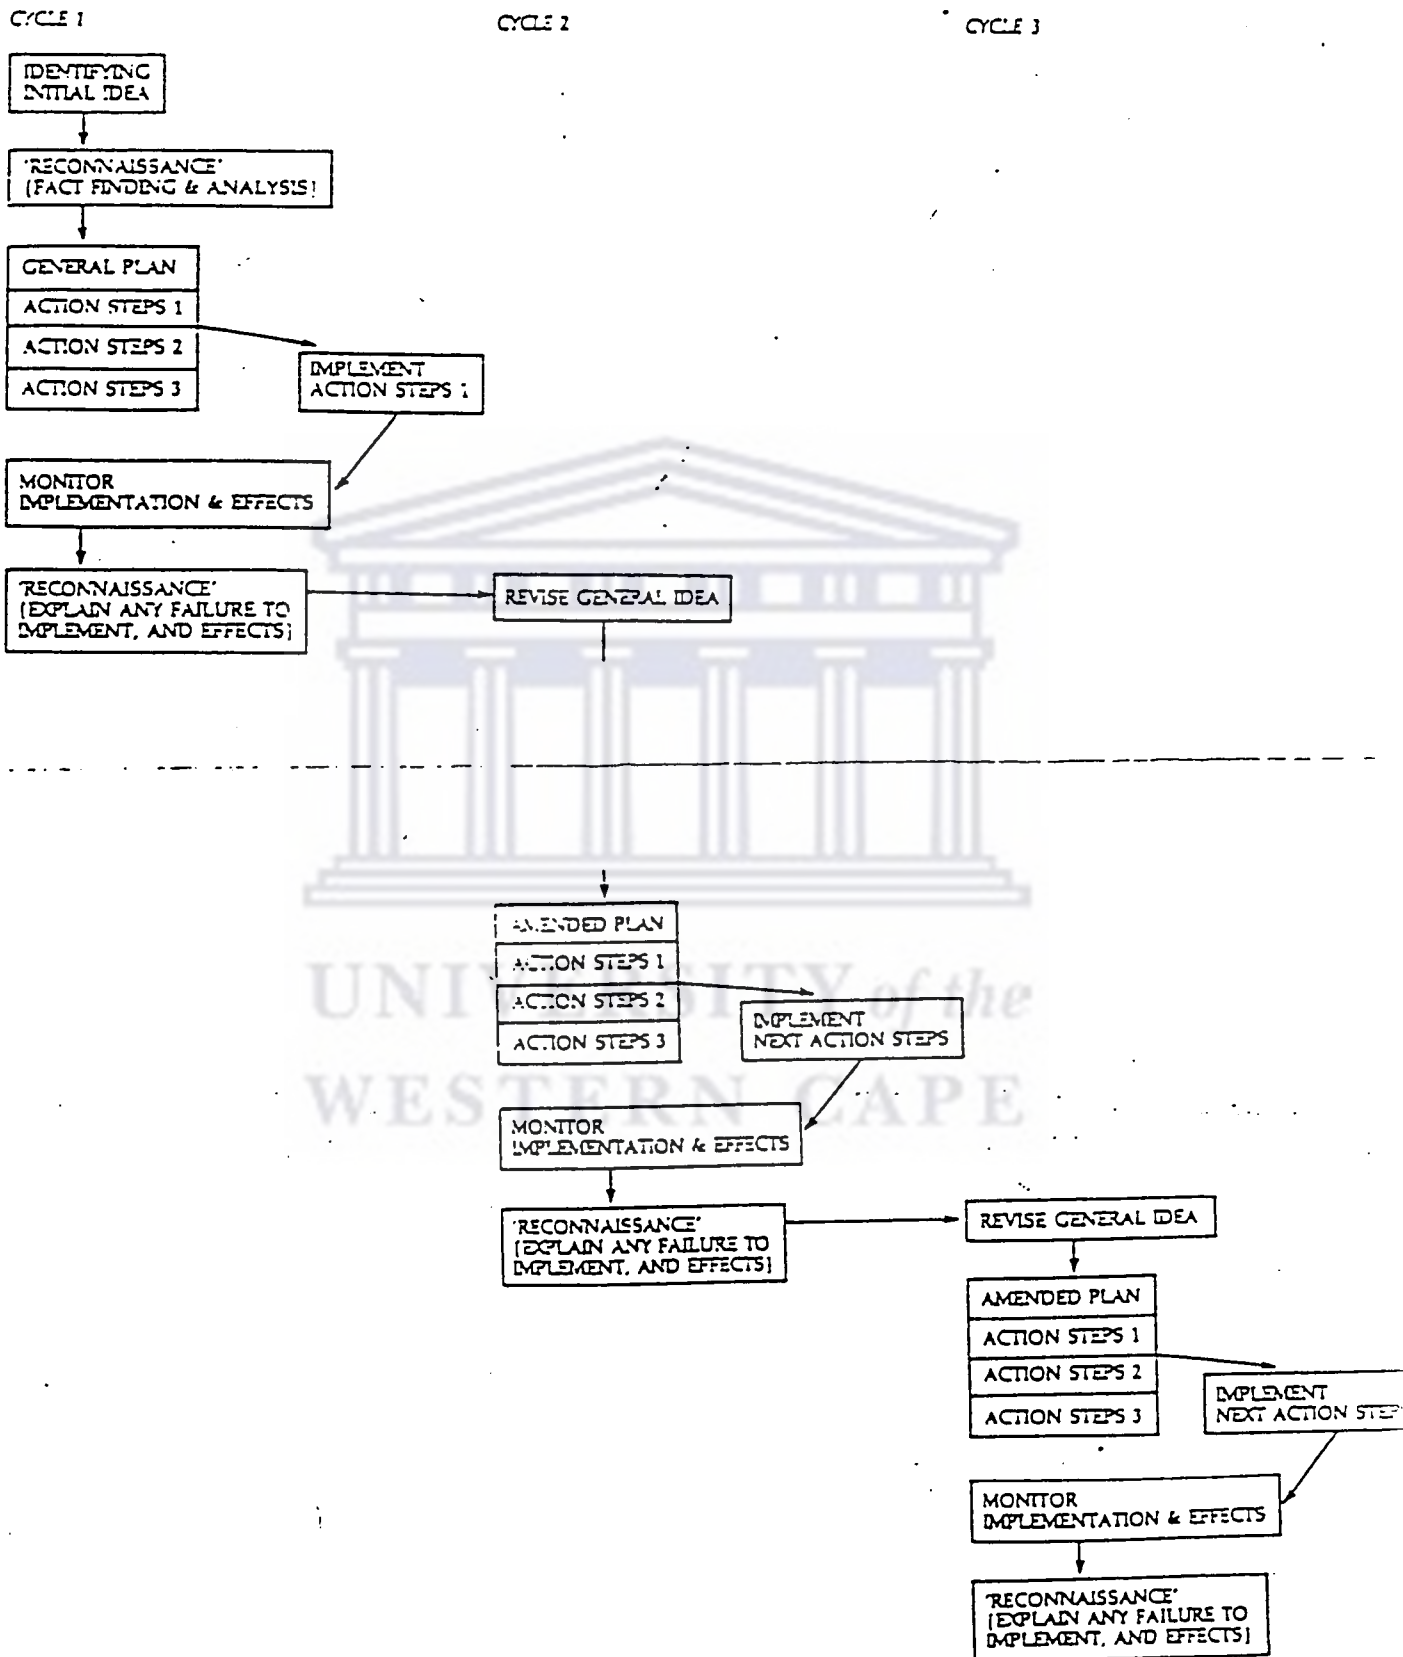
CYCLE 1

CYCLE 2

CYCLE 3

IDENTIFYING INITIAL IDEA

'RECONNAISSANCE' (FACT FINDING & ANALYSIS)

GENERAL PLAN

ACTION STEPS 1

ACTION STEPS 2

ACTION STEPS 3

IMPLEMENT ACTION STEPS 1

MONITOR IMPLEMENTATION & EFFECTS

'RECONNAISSANCE' (EXPLAIN ANY FAILURE TO IMPLEMENT, AND EFFECTS)

REVISE GENERAL IDEA

AMENDED PLAN

ACTION STEPS 1

ACTION STEPS 2

ACTION STEPS 3

IMPLEMENT NEXT ACTION STEPS

MONITOR IMPLEMENTATION & EFFECTS

'RECONNAISSANCE' (EXPLAIN ANY FAILURE TO IMPLEMENT, AND EFFECTS)

REVISE GENERAL IDEA

AMENDED PLAN

ACTION STEPS 1

ACTION STEPS 2

ACTION STEPS 3

IMPLEMENT NEXT ACTION STE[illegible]

MONITOR IMPLEMENTATION & EFFECTS

'RECONNAISSANCE' (EXPLAIN ANY FAILURE TO IMPLEMENT, AND EFFECTS)

UNIVERSITY of the WESTERN CAPE